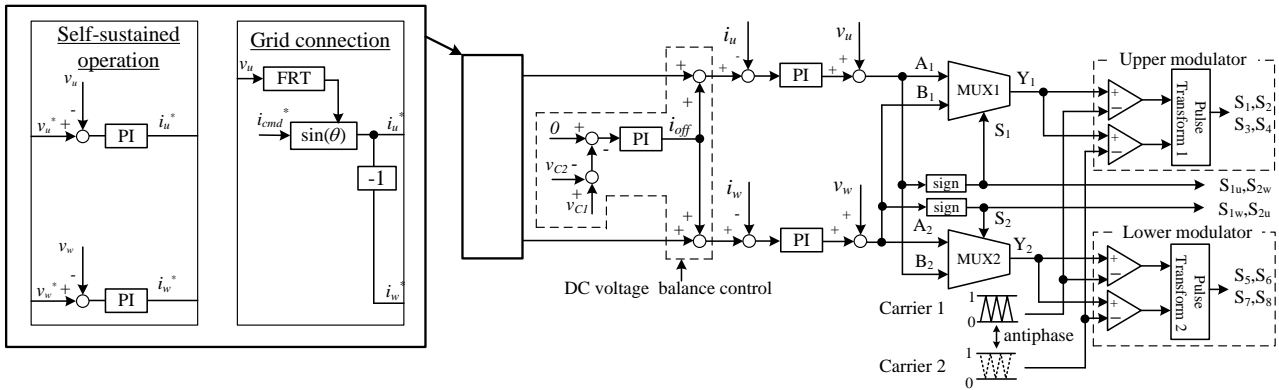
Self-sustained operation

$v_u$

$v_u^*$ + - PI $i_u^*$

$v_w$

$v_w^*$ + - PI $i_w^*$

Grid connection

$v_u$ FRT

$i_{cmd}^*$ $\sin(\theta)$ $i_u^*$

-1

$i_w^*$

$i_u$ - + + PI + + $v_u$

0 + - PI $i_{off}$

$v_{C2}$ - +

$v_{C1}$ +

$i_w$ - + + PI + + $v_w$

DC voltage balance control

$A_1$ $B_1$ MUX1 $Y_1$ $S_1$

sign sign

$S_2$

$A_2$ $B_2$ MUX2 $Y_2$

Upper modulator

Pulse Transform 1

$S_1,S_2$ $S_3,S_4$

$S_{1u},S_{2w}$

$S_{1w},S_{2u}$

Lower modulator

Pulse Transform 2

$S_5,S_6$ $S_7,S_8$

Carrier 1 1 0

antiphase

Carrier 2 1 0